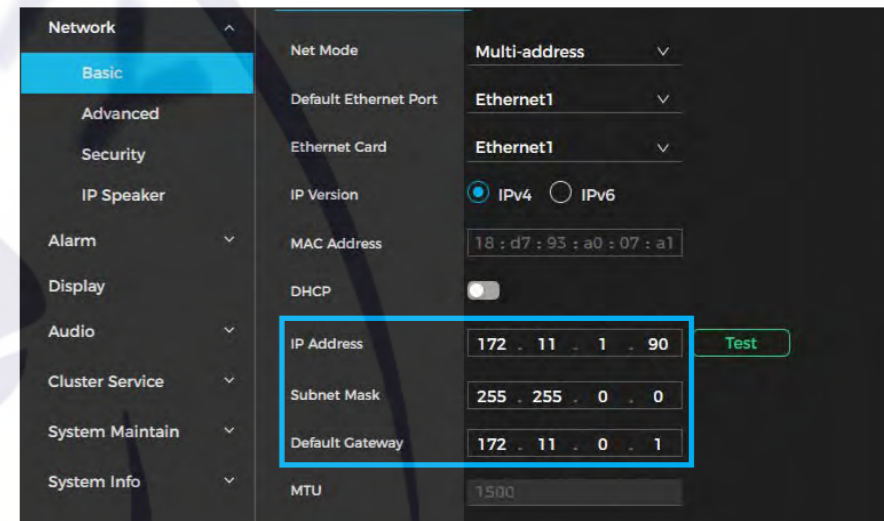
Network
Basic
Advanced
Security
IP Speaker
Alarm
Display
Audio
Cluster Service
System Maintain
System Info

Net Mode Multi-address
Default Ethernet Port Ethernet1
Ethernet Card Ethernet1
IP Version IPv4 IPv6
MAC Address 18 : d7 : 93 : a0 : 07 : a1
DHCP
IP Address 172 . 11 . 1 . 90 Test
Subnet Mask 255 . 255 . 0 . 0
Default Gateway 172 . 11 . 0 . 1
MTU 1500